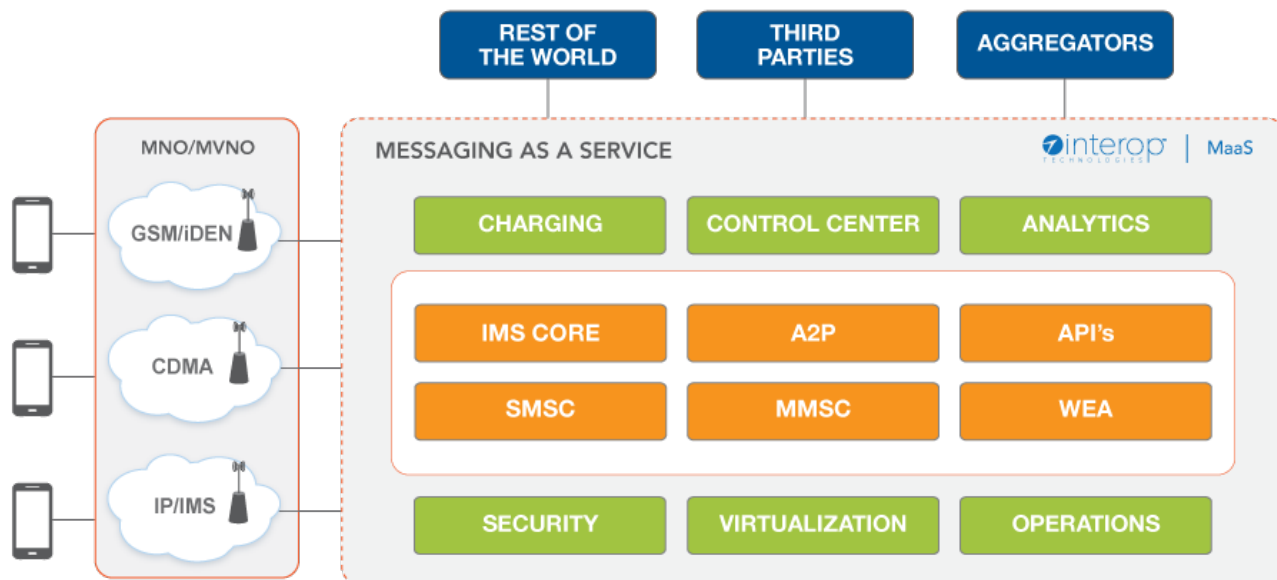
REST OF THE WORLD

THIRD PARTIES

AGGREGATORS

MNO/MVNO

GSM/iDEN

CDMA

IP/IMS

MESSAGING AS A SERVICE

interop TECHNOLOGIES | MaaS

CHARGING

CONTROL CENTER

ANALYTICS

IMS CORE

A2P

API's

SMSC

MMSC

WEA

SECURITY

VIRTUALIZATION

OPERATIONS